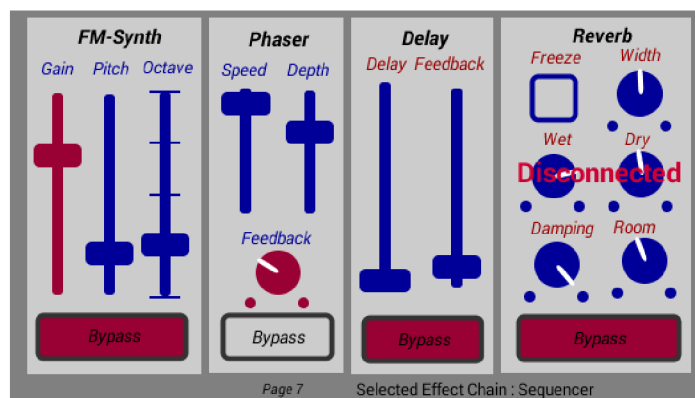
FM-Synth

Gain Pitch Octave

Bypass

Phaser

Speed Depth

Feedback

Bypass

Delay

Delay Feedback

Bypass

Reverb

Freeze Width

Wet Dry

Disconnected

Damping Room

Bypass

Page 7 Selected Effect Chain : Sequencer